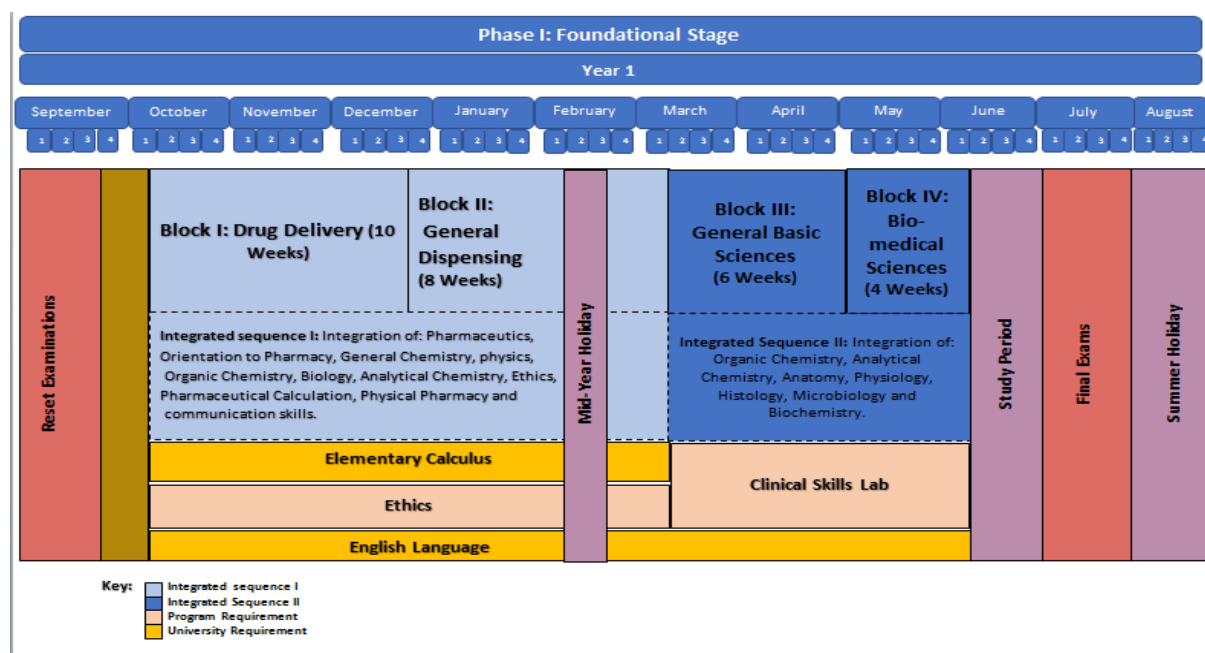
Phase I: Foundational Stage

Year 1

September
1 2 3 4
October
1 2 3 4
November
1 2 3 4
December
1 2 3 4
January
1 2 3 4
February
1 2 3 4
March
1 2 3 4
April
1 2 3 4
May
1 2 3 4
June
1 2 3 4
July
1 2 3 4
August
1 2 3 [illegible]

Reset Examinations

Block I: Drug Delivery (10 Weeks)

Block II: General Dispensing (8 Weeks)

Mid-Year Holiday

Block III: General Basic Sciences (6 Weeks)

Block IV: Bio-medical Sciences (4 Weeks)

Study Period

Final Exams

Summer Holiday

Integrated sequence I: Integration of: Pharmaceutics, Orientation to Pharmacy, General Chemistry, physics, Organic Chemistry, Biology, Analytical Chemistry, Ethics, Pharmaceutical Calculation, Physical Pharmacy and communication skills.

Integrated Sequence II: Integration of: Organic Chemistry, Analytical Chemistry, Anatomy, Physiology, Histology, Microbiology and Biochemistry.

Elementary Calculus

Clinical Skills Lab

Ethics

English Language

Key:
Integrated sequence I
Integrated Sequence II
Program Requirement
University Requirement